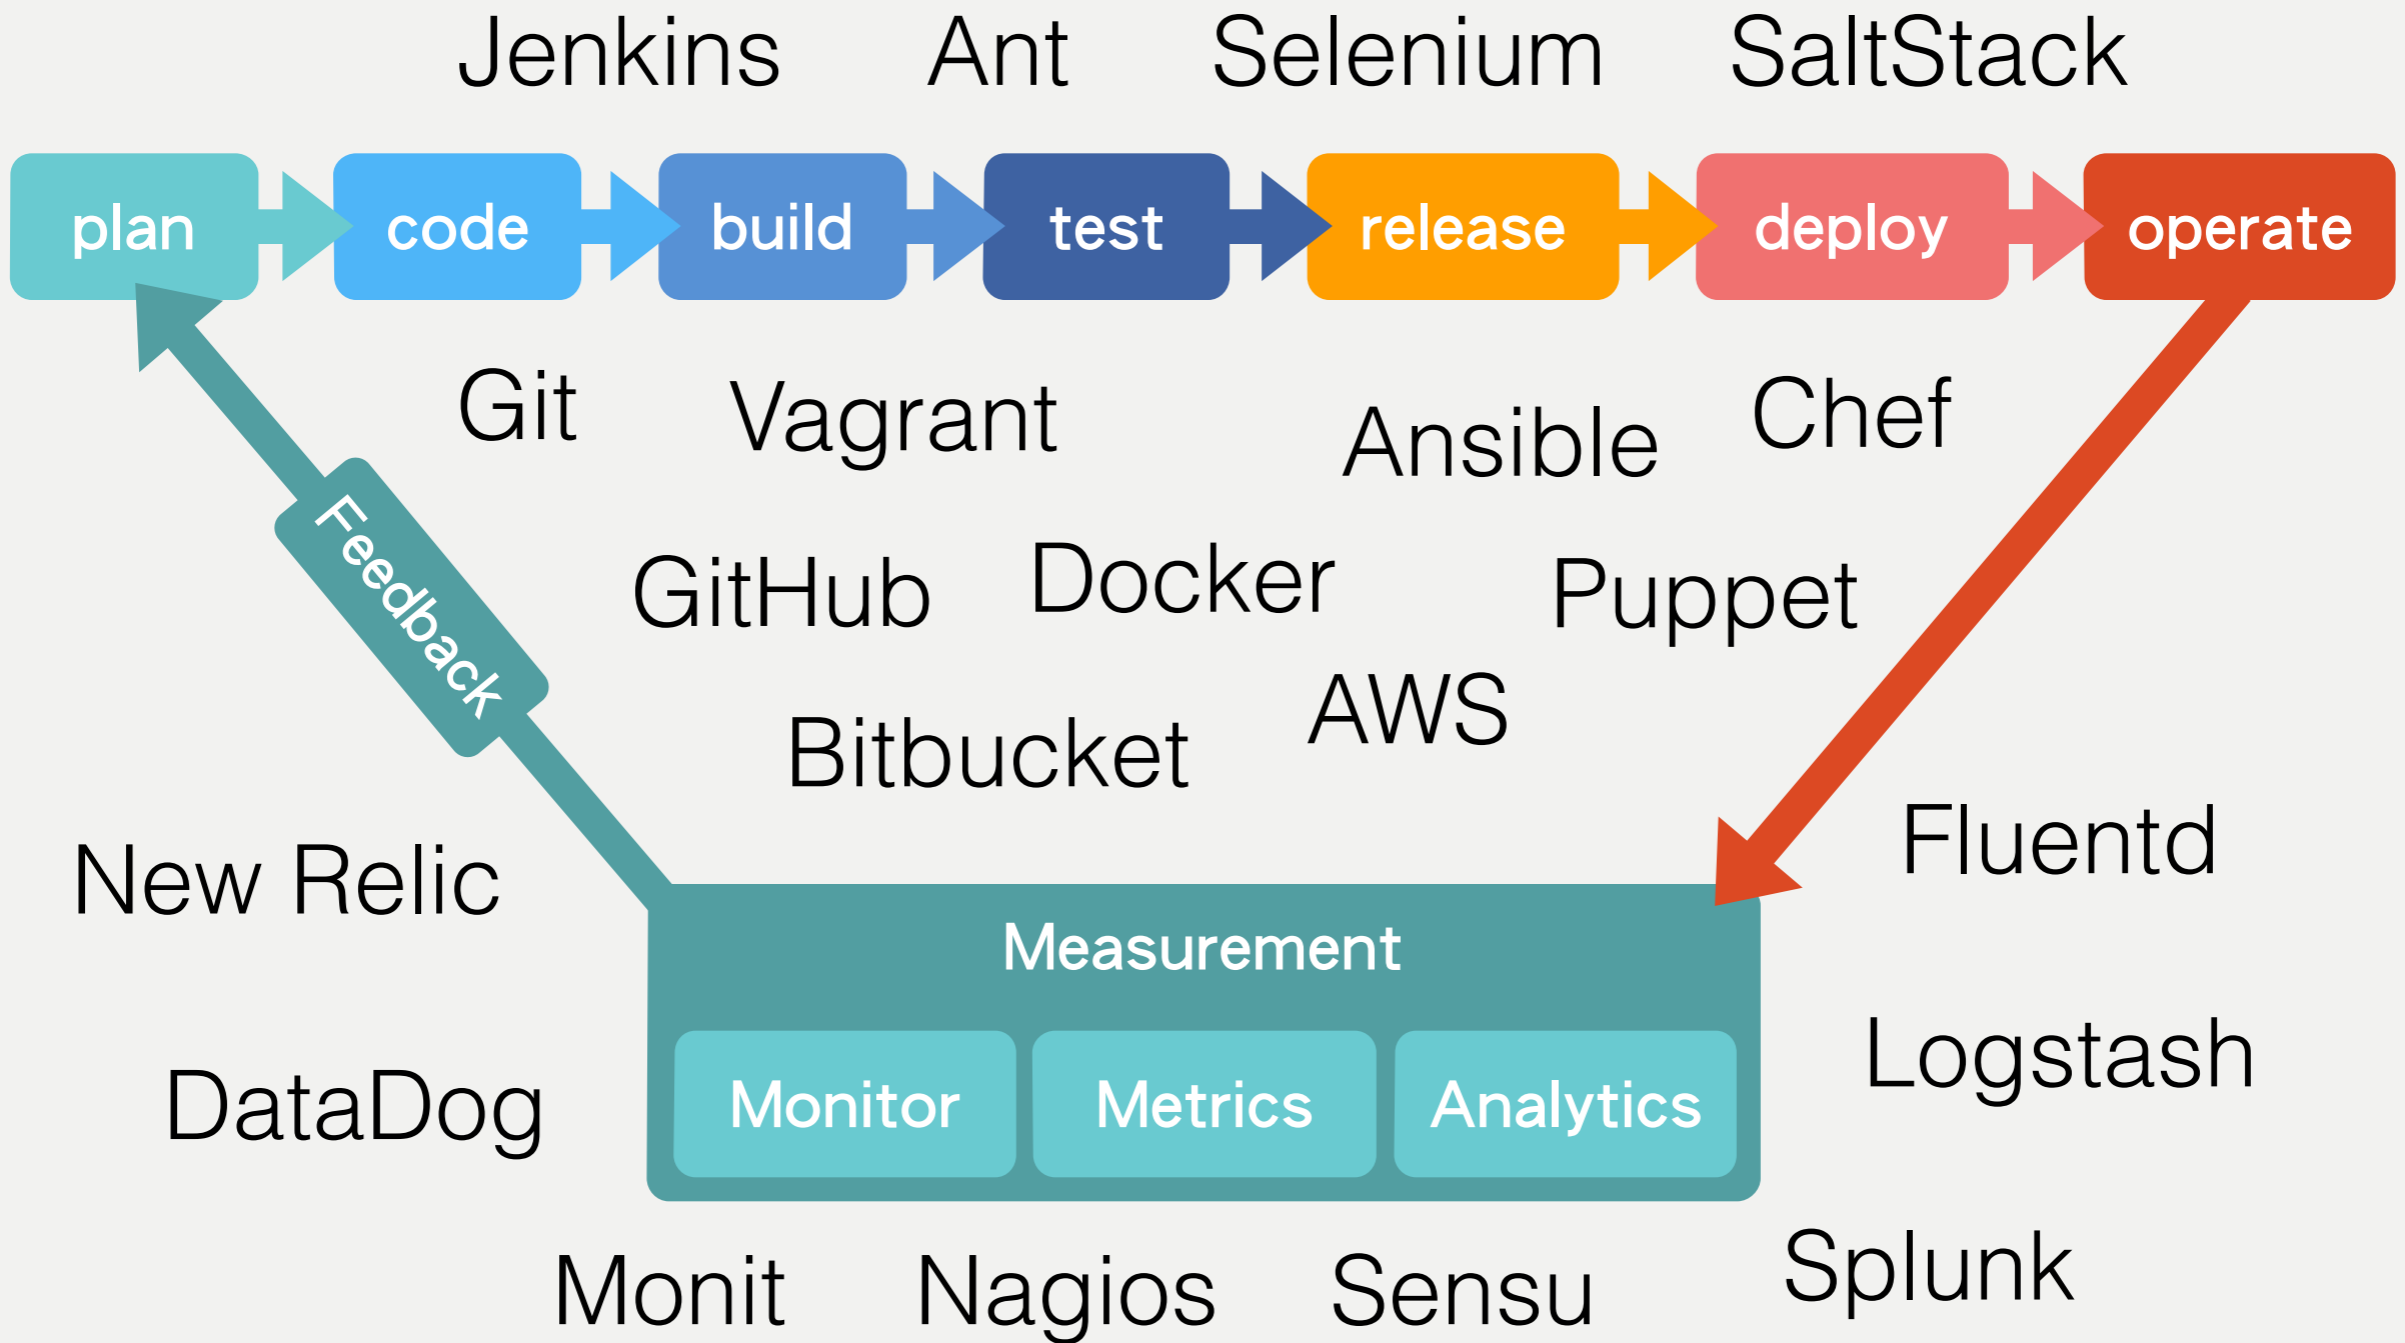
Jenkins Ant Selenium SaltStack

plan code build test release deploy operate

Git Vagrant Ansible Chef

Feedback

GitHub Docker Puppet

AWS

Bitbucket

Fluentd

New Relic

Measurement

Monitor Metrics Analytics

Logstash

DataDog

Splunk

Monit Nagios Sensu